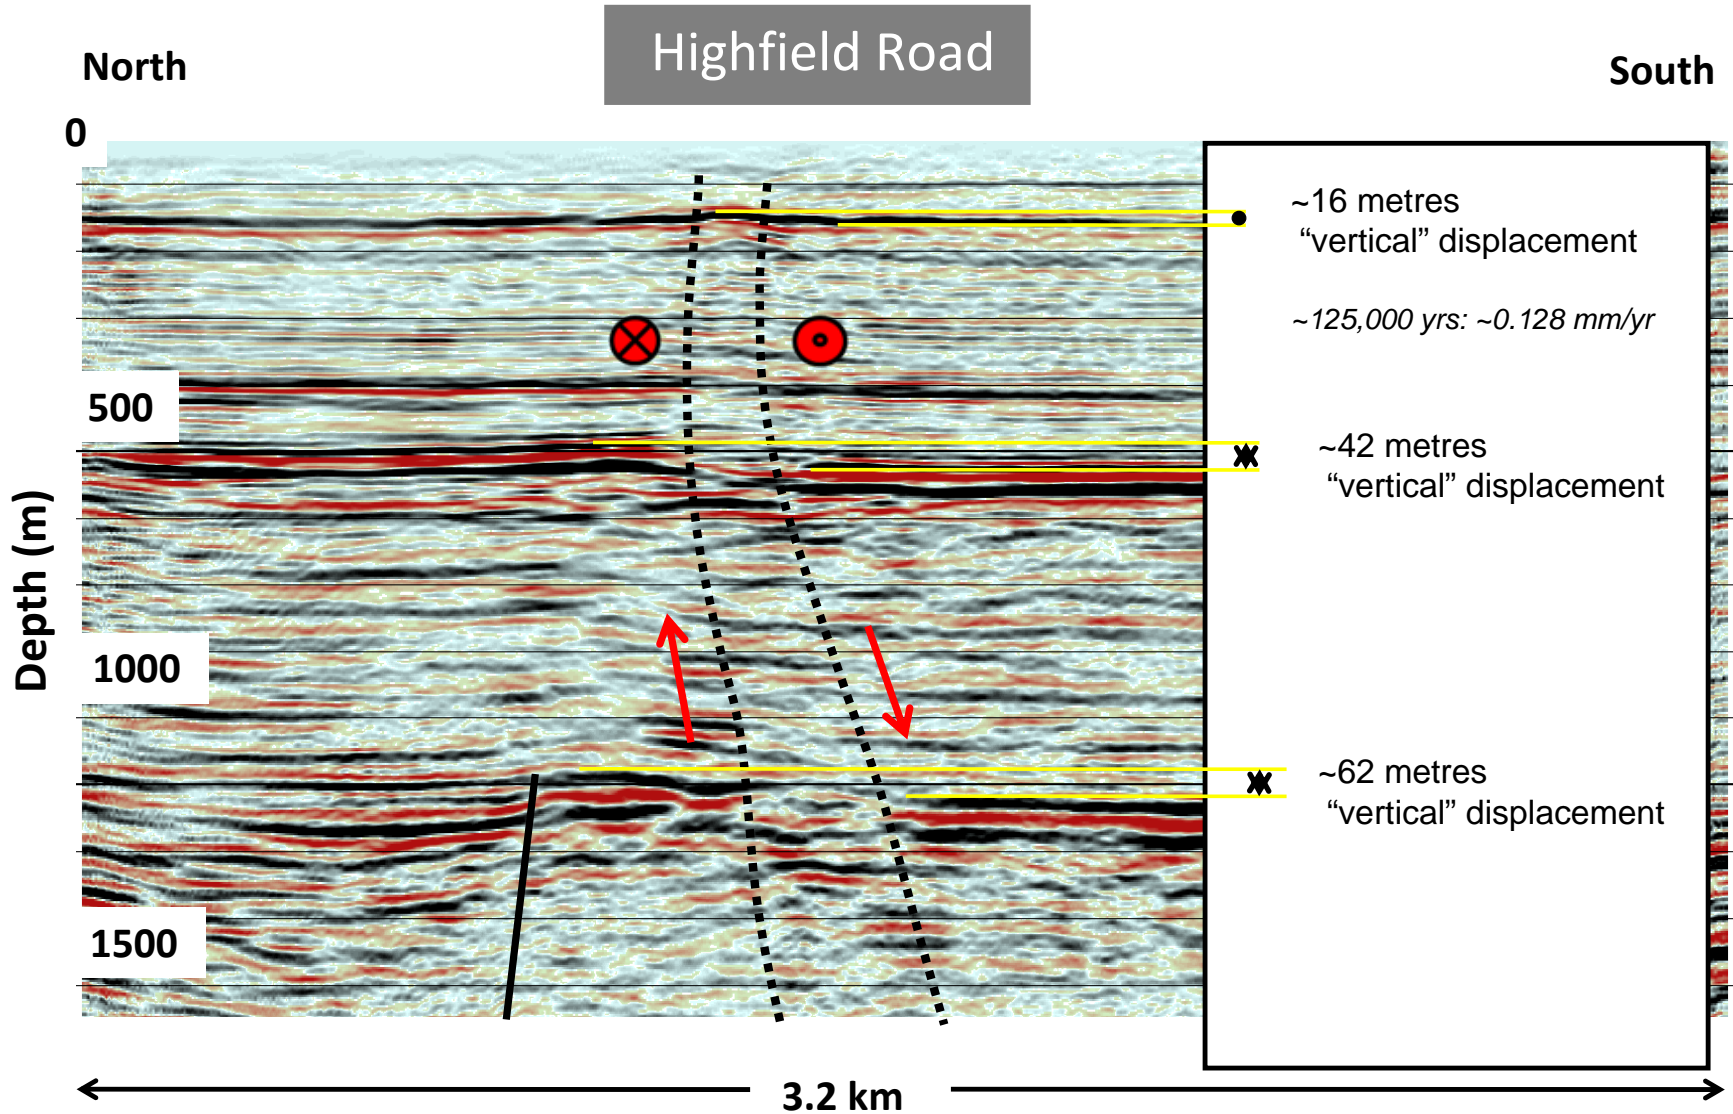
North

Highfield Road

South

0

500

1000

1500

Depth (m)

~16 metres
"vertical" displacement

~125,000 yrs: ~0.128 mm/yr

~42 metres
"vertical" displacement

~62 metres
"vertical" displacement

3.2 km